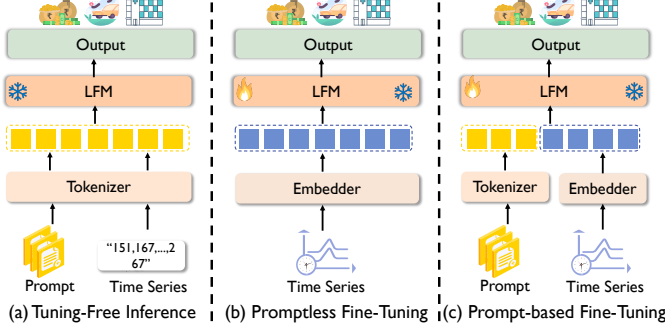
Output

LFM

Tokenizer

Prompt

"151,167,...,2 67"

Time Series

(a) Tuning-Free Inference

Output

LFM

Embedder

Time Series

(b) Promptless Fine-Tuning

Output

LFM

Tokenizer

Embedder

Prompt

Time Series

(c) Prompt-based Fine-Tuning